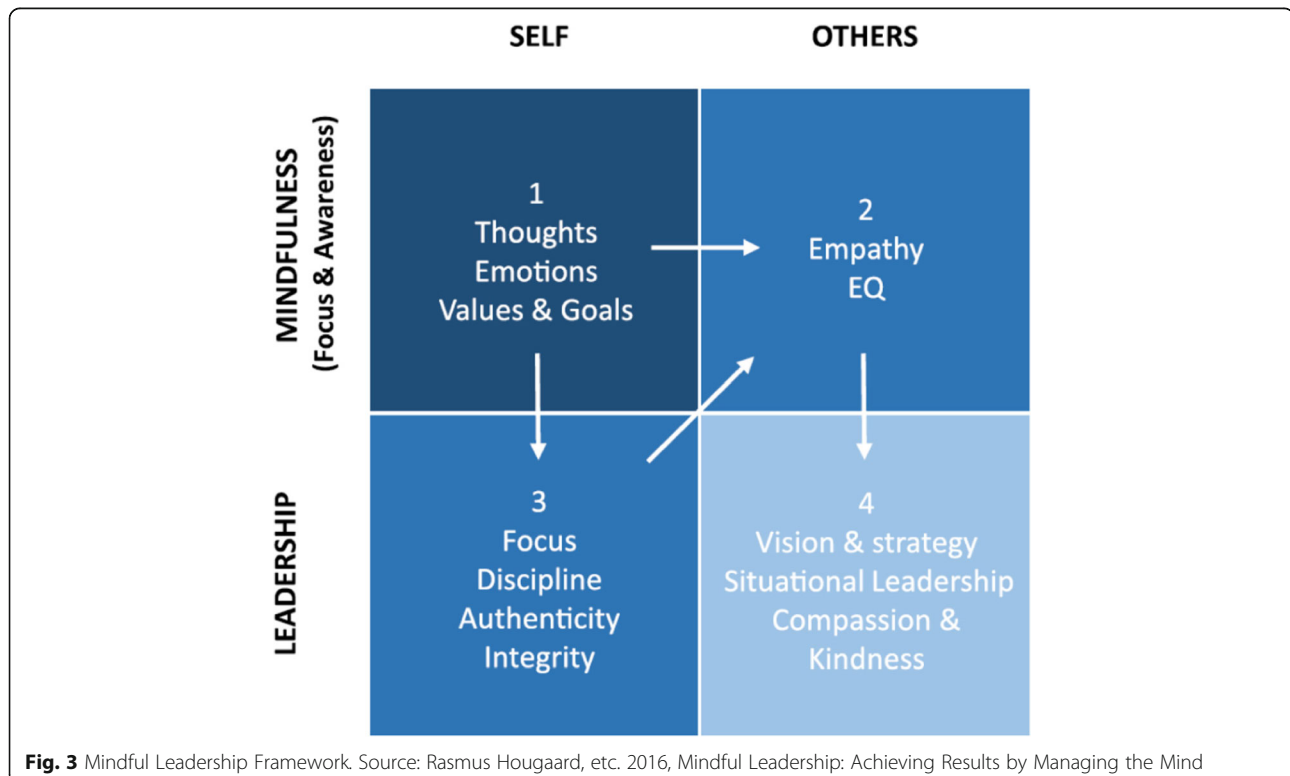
SELF

OTHERS

MINDFULNESS (Focus & Awareness)

LEADERSHIP

1
Thoughts
Emotions
Values & Goals

2
Empathy
EQ

3
Focus
Discipline
Authenticity
Integrity

4
Vision & strategy
Situational Leadership
Compassion & Kindness

**Fig. 3** Mindful Leadership Framework. Source: Rasmus Hougaard, etc. 2016, Mindful Leadership: Achieving Results by Managing the Mind